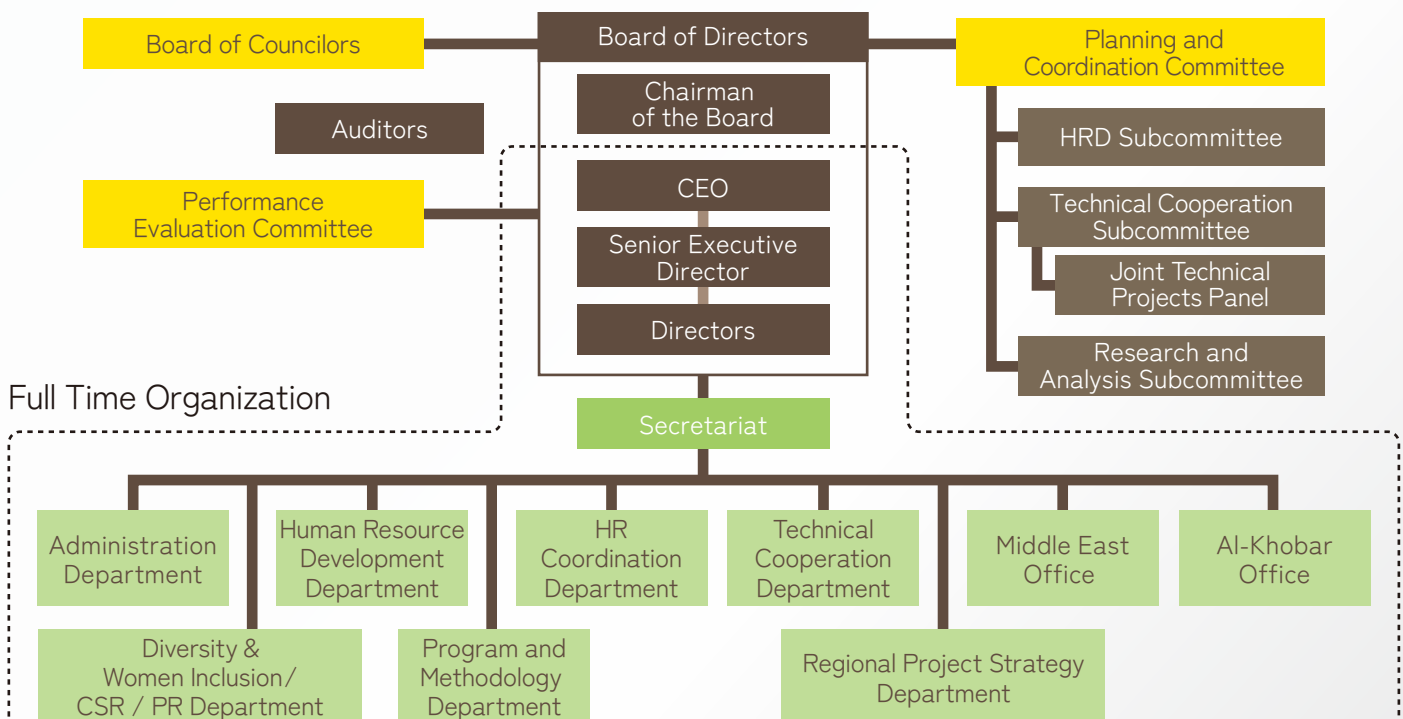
Board of Councilors

Board of Directors

Planning and Coordination Committee

Chairman of the Board

Auditors

HRD Subcommittee

CEO

Performance Evaluation Committee

Technical Cooperation Subcommittee

Senior Executive Director

Joint Technical Projects Panel

Directors

Research and Analysis Subcommittee

Full Time Organization

Secretariat

Administration Department

Human Resource Development Department

HR Coordination Department

Technical Cooperation Department

Middle East Office

Al-Khobar Office

Diversity & Women Inclusion/ CSR / PR Department

Program and Methodology Department

Regional Project Strategy Department